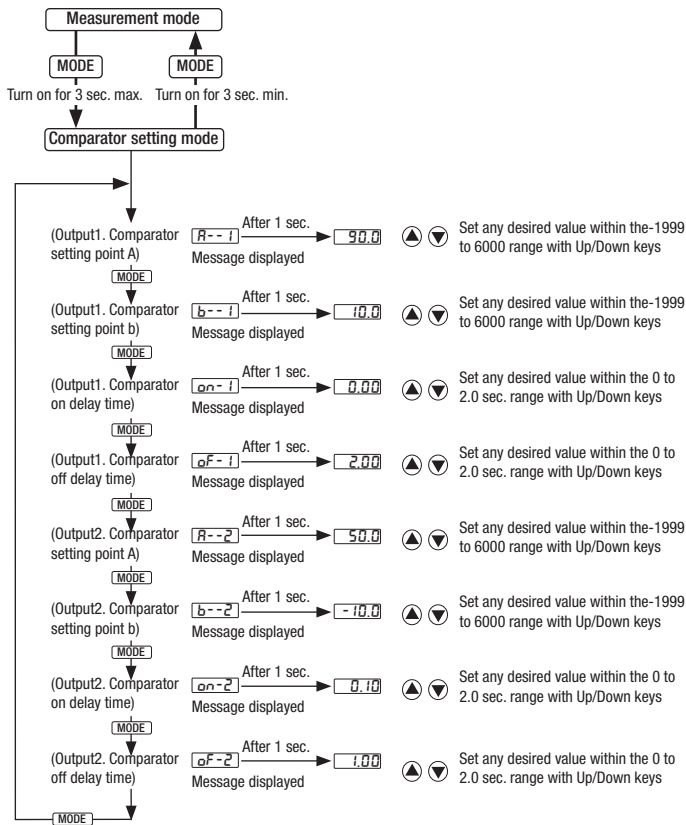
Measurement mode

MODE

MODE

Turn on for 3 sec. max.

Turn on for 3 sec. min.

Comparator setting mode

(Output1. Comparator setting point A)

A--1

After 1 sec.

Message displayed

90.0

Set any desired value within the-1999 to 6000 range with Up/Down keys

MODE

(Output1. Comparator setting point b)

b--1

After 1 sec.

Message displayed

10.0

Set any desired value within the-1999 to 6000 range with Up/Down keys

MODE

(Output1. Comparator on delay time)

on-1

After 1 sec.

Message displayed

0.00

Set any desired value within the 0 to 2.0 sec. range with Up/Down keys

MODE

(Output1. Comparator off delay time)

oF-1

After 1 sec.

Message displayed

2.00

Set any desired value within the 0 to 2.0 sec. range with Up/Down keys

MODE

(Output2. Comparator setting point A)

A--2

After 1 sec.

Message displayed

50.0

Set any desired value within the-1999 to 6000 range with Up/Down keys

MODE

(Output2. Comparator setting point b)

b--2

After 1 sec.

Message displayed

-10.0

Set any desired value within the-1999 to 6000 range with Up/Down keys

MODE

(Output2. Comparator on delay time)

on-2

After 1 sec.

Message displayed

0.10

Set any desired value within the 0 to 2.0 sec. range with Up/Down keys

MODE

(Output2. Comparator off delay time)

oF-2

After 1 sec.

Message displayed

1.00

Set any desired value within the 0 to 2.0 sec. range with Up/Down keys

MODE